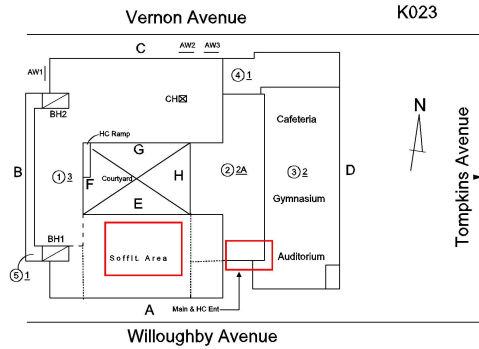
Vernon Avenue

K023

C

AW2 AW3

AW1

④ 1

BH2

CH

Cafeteria

N

Tompkins Avenue

HC Ramp

G

B

① 3

F

Courtyard

H

② 2A

③ 2

D

E

Gymnasium

BH1

Soffit Area

Auditorium

⑤ 1

A

Main & HC Ent

Willoughby Avenue